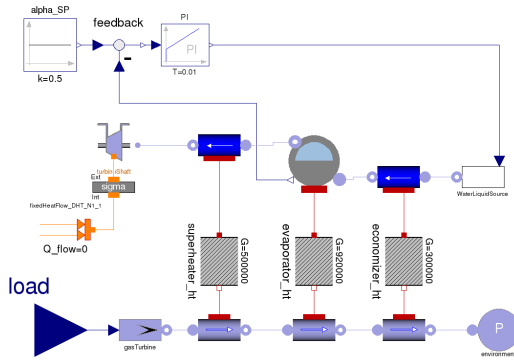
alpha_SP

k=0.5

feedback

-

PI

PI

T=0.01

turbineShaft

Ext

sigma

Int

fixedHeatFlow_DHT_N1_1

Q_flow=0

WaterLiquidSource

superheater_ht

G=500000

evaporator_ht

G=920000

economizer_ht

G=300000

load

gasTurbine

P

environment